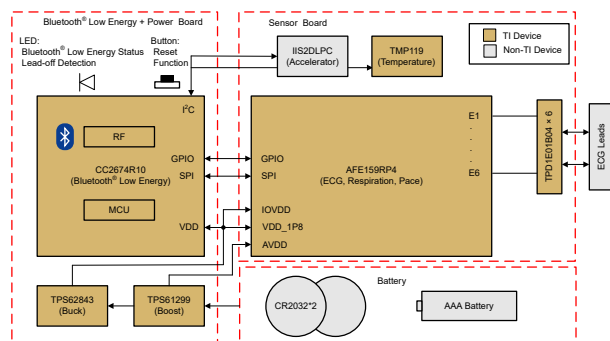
Bluetooth® Low Energy + Power Board

LED:
Bluetooth® Low Energy Status
Lead-off Detection

Button:
Reset
Function

I²C

RF

CC2674R10
(Bluetooth® Low Energy)

MCU

GPIO
SPI
VDD

Sensor Board

IIS2DLPC
(Accelerator)

TMP119
(Temperature)

TI Device
Non-TI Device

AFE159RP4
(ECG, Respiration, Pace)

GPIO
SPI
IOVDD
VDD_1P8
AVDD

E1
.
.
.
E6

TPD1E01B04 × 6

ECG Leads

TPS62843
(Buck)

TPS61299
(Boost)

Battery

CR2032*2

AAA Battery